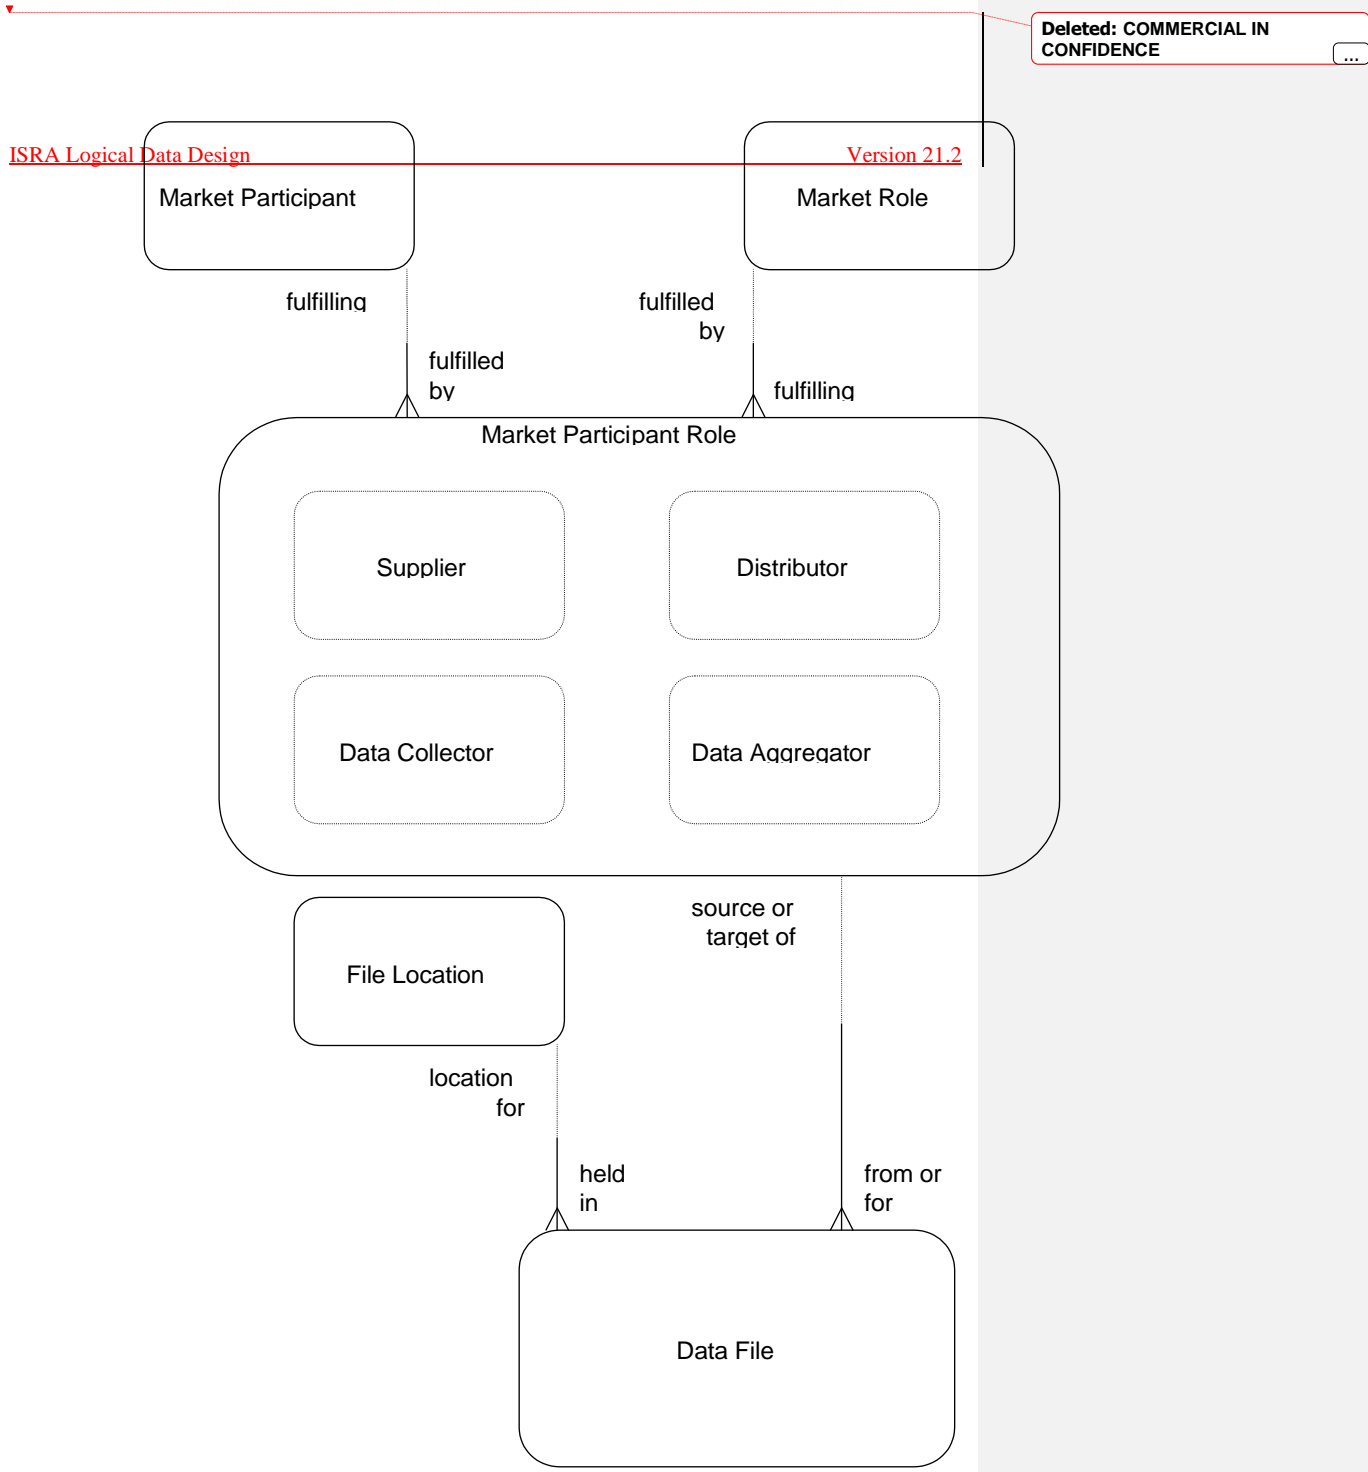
Deleted: COMMERCIAL IN CONFIDENCE

...

ISRA Logical Data Design

Version 21.2

Market Participant

Market Role

fulfilling

fulfilled by

fulfilled by

fulfilling

Market Participant Role

Supplier

Distributor

Data Collector

Data Aggregator

source or target of

File Location

location for

held in

from or for

Data File